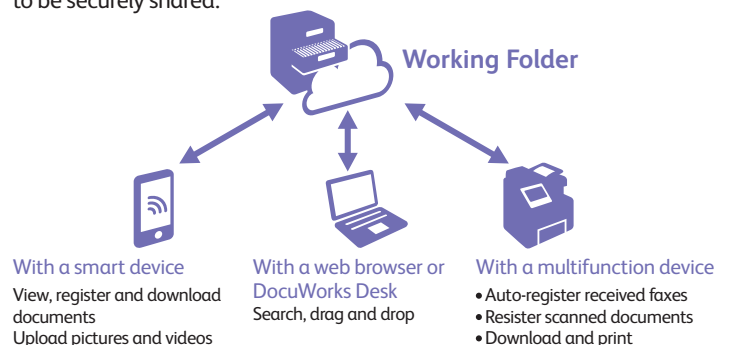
to be securely shared.

Working Folder

With a smart device
View, register and download documents
Upload pictures and videos

With a web browser or DocuWorks Desk
Search, drag and drop

With a multifunction device
• Auto-register received faxes
• Resister scanned documents
• Download and print